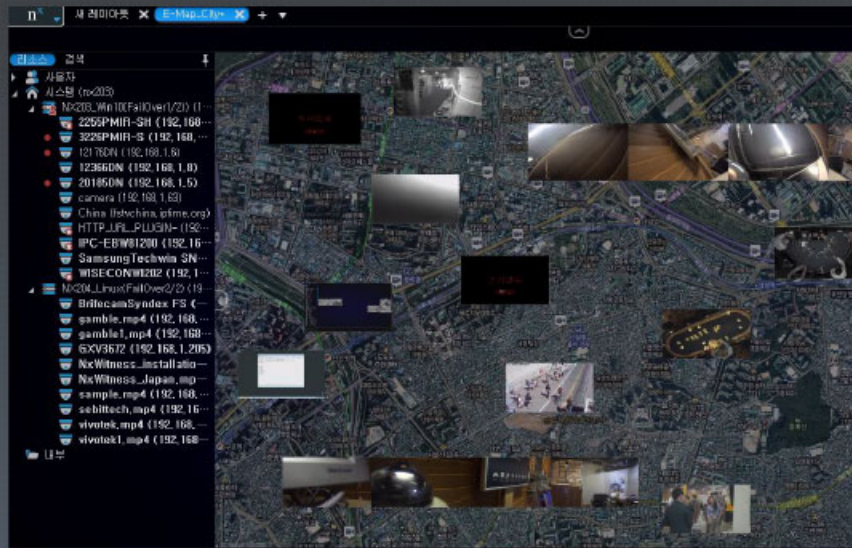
n
새 레이아웃
E-Map_City+
+

리소스
검색
사용자
시스템 (nx203)
NX203_Win10(FailOver1/2) (1…
2255PMIR-SH (192,168…
3226PMIR-S (192,168,…
1217DN (192,168,1,6)
12366DN (192,168,1,8)
20185DN (192,168,1,5)
camera (192,168,1,63)
China (lstvchina,iptime,org)
HTTP_URL_PLUGIN- (192…
IPC-EBW81200 (192,16…
SamsungTechwin SN…
WISECONWI202 (192,1…
NX204_Linux(FailOver2/2) (19…
BritecamSyndex FS (…
gamble,mp4 (192,168,…
gamble1,mp4 (192,168…
GXV3672 (192,168,1,205)
NxWitness_installatio…
NxWitness_Japan,mp…
sample,mp4 (192,168,…
sebittech,mp4 (192,16…
vivotek,mp4 (192,168,…
vivotek1,mp4 (192,168…
내부